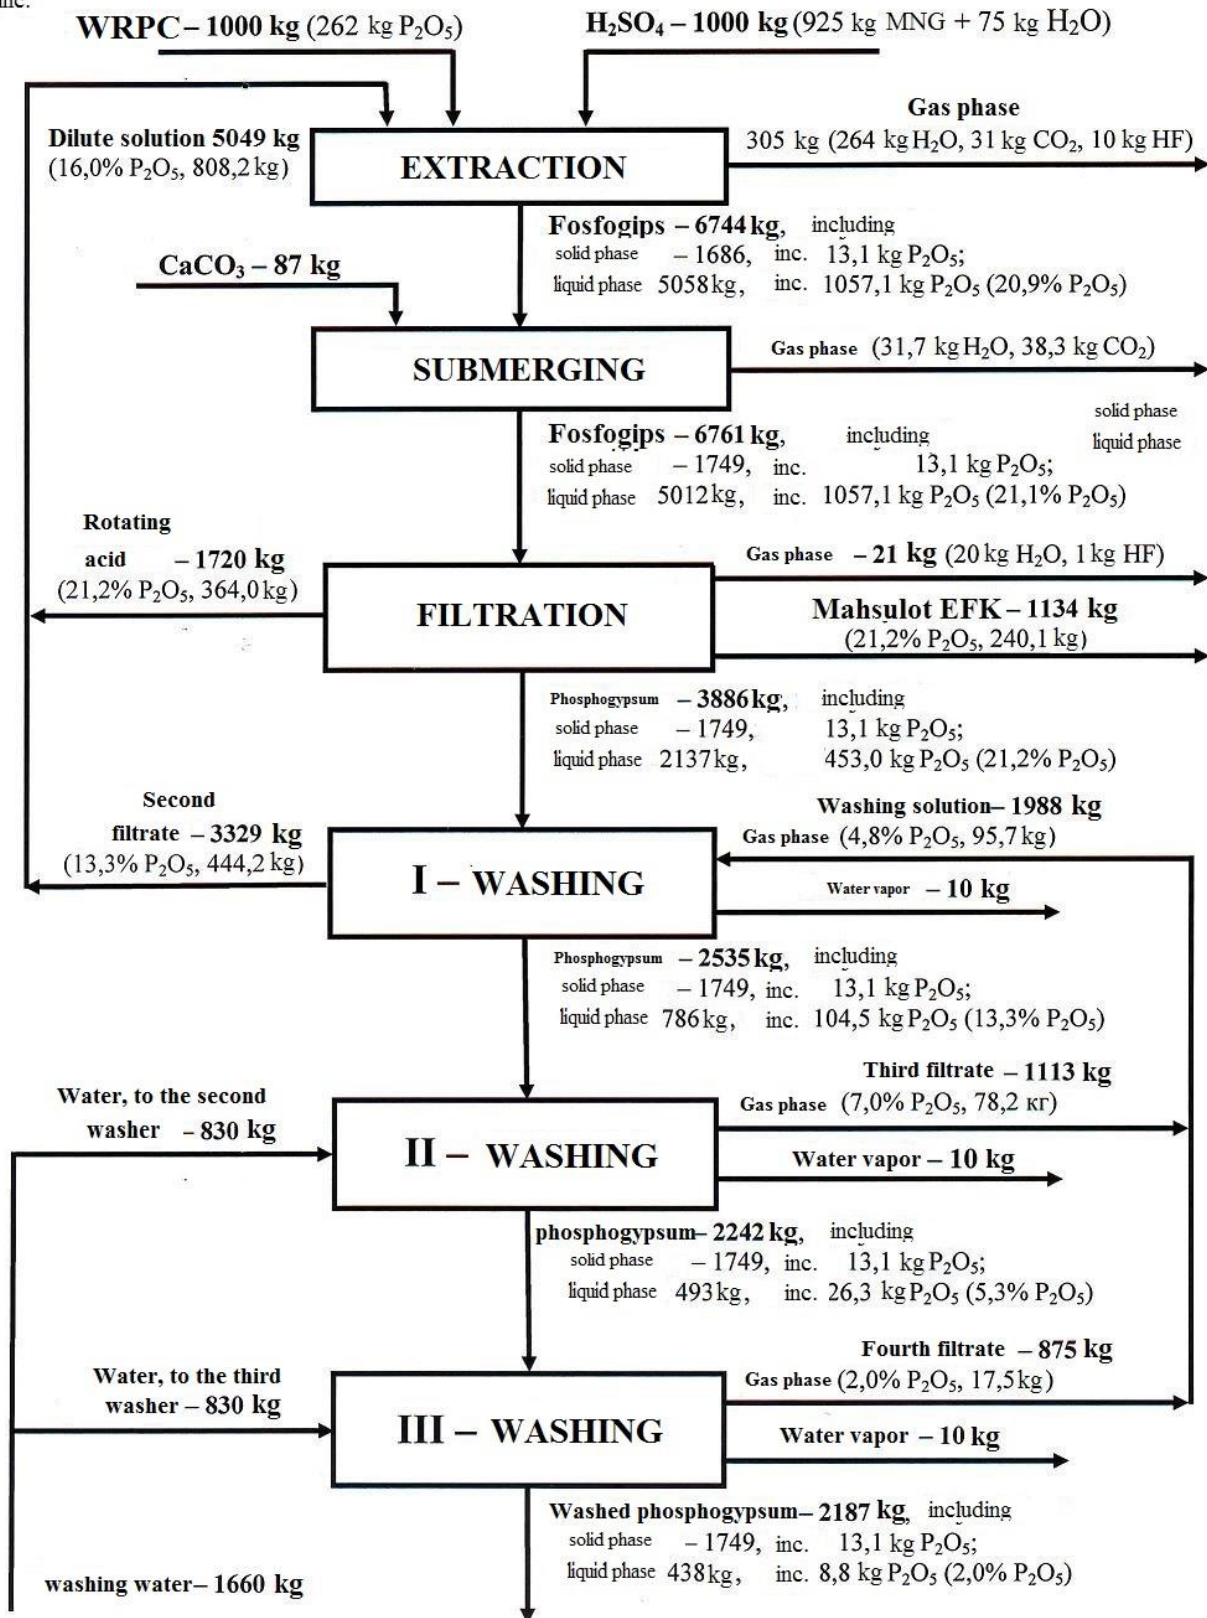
ine.

WRPC – 1000 kg (262 kg $P_2O_5$)

$H_2SO_4$ – 1000 kg (925 kg MNG + 75 kg $H_2O$)

Dilute solution 5049 kg (16,0% $P_2O_5$, 808,2 kg)

EXTRACTION

Gas phase 305 kg (264 kg $H_2O$, 31 kg $CO_2$, 10 kg HF)

Fosfogips – 6744 kg, including
solid phase – 1686, inc. 13,1 kg $P_2O_5$;
liquid phase 5058 kg, inc. 1057,1 kg $P_2O_5$ (20,9% $P_2O_5$)

$CaCO_3$ – 87 kg

SUBMERGING

Gas phase (31,7 kg $H_2O$, 38,3 kg $CO_2$)

solid phase
liquid phase

Fosfogips – 6761 kg, including
solid phase – 1749, inc. 13,1 kg $P_2O_5$;
liquid phase 5012 kg, inc. 1057,1 kg $P_2O_5$ (21,1% $P_2O_5$)

Rotating acid – 1720 kg (21,2% $P_2O_5$, 364,0 kg)

FILTRATION

Gas phase – 21 kg (20 kg $H_2O$, 1 kg HF)

Mahsulot EFK – 1134 kg (21,2% $P_2O_5$, 240,1 kg)

Phosphogypsum – 3886 kg, including
solid phase – 1749, 13,1 kg $P_2O_5$;
liquid phase 2137 kg, 453,0 kg $P_2O_5$ (21,2% $P_2O_5$)

Second filtrate – 3329 kg (13,3% $P_2O_5$, 444,2 kg)

Washing solution– 1988 kg
Gas phase (4,8% $P_2O_5$, 95,7 kg)

I – WASHING

Water vapor – 10 kg

Phosphogypsum – 2535 kg, including
solid phase – 1749, inc. 13,1 kg $P_2O_5$;
liquid phase 786 kg, inc. 104,5 kg $P_2O_5$ (13,3% $P_2O_5$)

Water, to the second washer – 830 kg

Third filtrate – 1113 kg
Gas phase (7,0% $P_2O_5$, 78,2 кг)

II – WASHING

Water vapor – 10 kg

phosphogypsum– 2242 kg, including
solid phase – 1749, inc. 13,1 kg $P_2O_5$;
liquid phase 493 kg, inc. 26,3 kg $P_2O_5$ (5,3% $P_2O_5$)

Water, to the third washer – 830 kg

Fourth filtrate – 875 kg
Gas phase (2,0% $P_2O_5$, 17,5 kg)

III – WASHING

Water vapor – 10 kg

Washed phosphogypsum– 2187 kg, including
solid phase – 1749, inc. 13,1 kg $P_2O_5$;
liquid phase 438 kg, inc. 8,8 kg $P_2O_5$ (2,0% $P_2O_5$)

washing water– 1660 kg